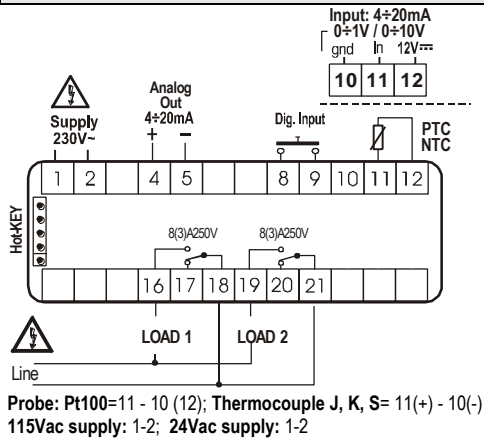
Input: 4÷20mA
0÷1V / 0÷10V
gnd In 12V⎓

| 10 | 11 | 12 |
|---|---|---|

Supply
230V~

Analog
Out
4÷20mA
+ −

Dig. Input

PTC
NTC

| 1 | 2 | | 4 | 5 | | | 8 | 9 | 10 | 11 | 12 |
|---|---|---|---|---|---|---|---|---|---|---|---|

Hot-KEY

8(3)A250V
8(3)A250V

| | | | 16 | 17 | 18 | 19 | 20 | 21 |
|---|---|---|---|---|---|---|---|---|

LOAD 1
LOAD 2

Line

**Probe: Pt100**=11 - 10 (12); **Thermocouple J, K, S**= 11(+) - 10(-)
**115Vac supply:** 1-2; **24Vac supply:** 1-2